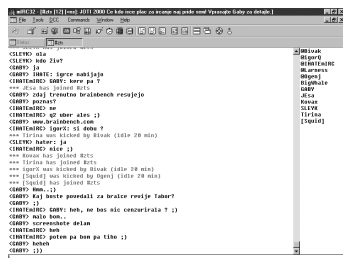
mIRC32 - [#izte [12] [+nt]: JOTT 2000 Ce kdo noce plac za ncampe naj pride sem! Vprasajte Gaby za detajle.]
File Tools DCC Commands Window Help

#izte

<SLEYK> ola
<SLEYK> kdo živ?
<GABY> ja
<GABY> IHATE: igrce nabijajo
<INATEmIRC> GABY: kere pa ?
*** JEsa has joined #izte
<GABY> zdaj trenutno brainbench resujejo
<GABY> poznaš?
<INATEmIRC> ne
<INATEmIRC> q2 uber ales ;)
<GABY> www.brainbench.com
<INATEmIRC> igorX: si doma ?
*** Tirina was kicked by Bivak (idle 20 min)
<SLEYK> hater: ja
<INATEmIRC> nice ;)
*** Roxax has joined #izte
*** Tirina has joined #izte
*** igorX was kicked by Bivak (idle 20 min)
*** [Squid] was kicked by @ogenj (idle 20 min)
*** [Squid] has joined #izte
<GABY> Hmm..;)
<GABY> Boš bente povedali za braice revije Tabor?
<GABY> ;)
<INATEmIRC> GABY: heh, ne bos nic cenzorirala ? ;)
<GABY> malo bom..
<GABY> screenshote delam
<INATEmIRC> heh
<INATEmIRC> potem pa bom pa tiho ;)
<GABY> heheh
<GABY> ;))

@Bivak
@igorQ
@INATEmIRC
@Larness
@ogenj
BigWhale
GABY
JEsa
Roxax
SLEYK
Tirina
[Squid]